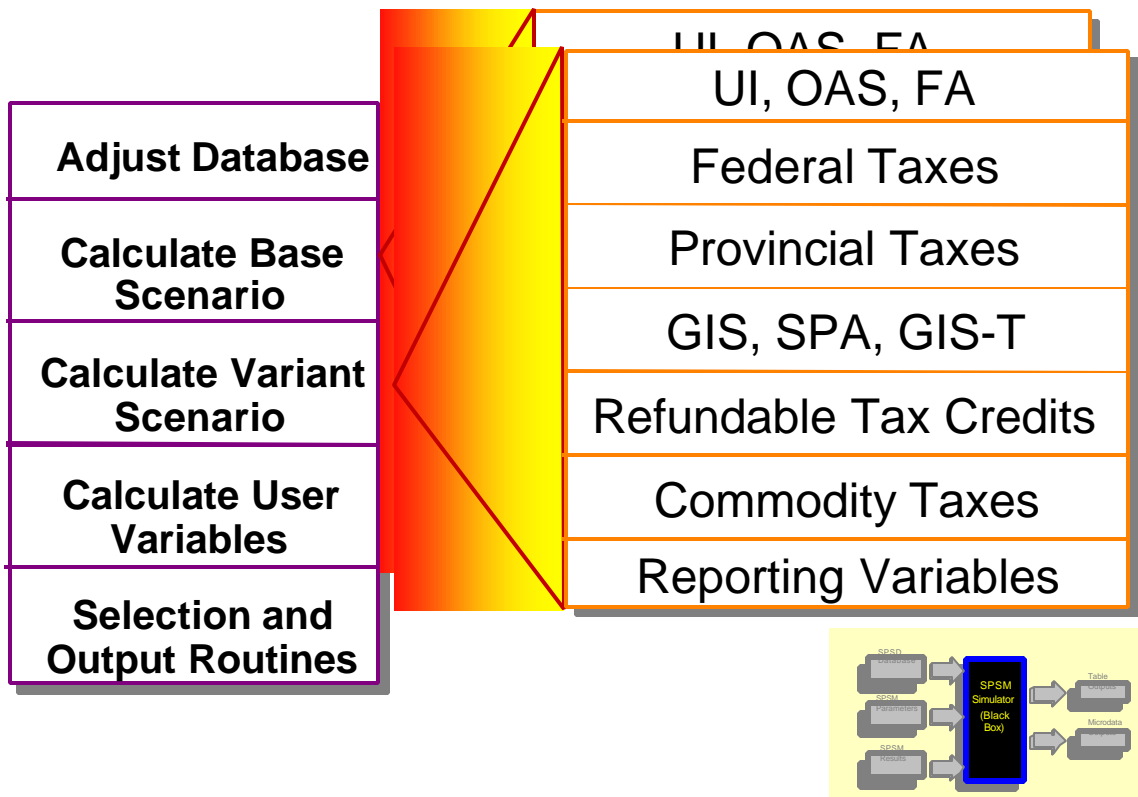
Adjust Database

Calculate Base Scenario

Calculate Variant Scenario

Calculate User Variables

Selection and Output Routines

UI, OAS, FA

UI, OAS, FA

Federal Taxes

Provincial Taxes

GIS, SPA, GIS-T

Refundable Tax Credits

Commodity Taxes

Reporting Variables

SPSD Database

SPSM Parameters

SPSM Results

SPSM Simulator (Black Box)

Table Outputs

Microdata